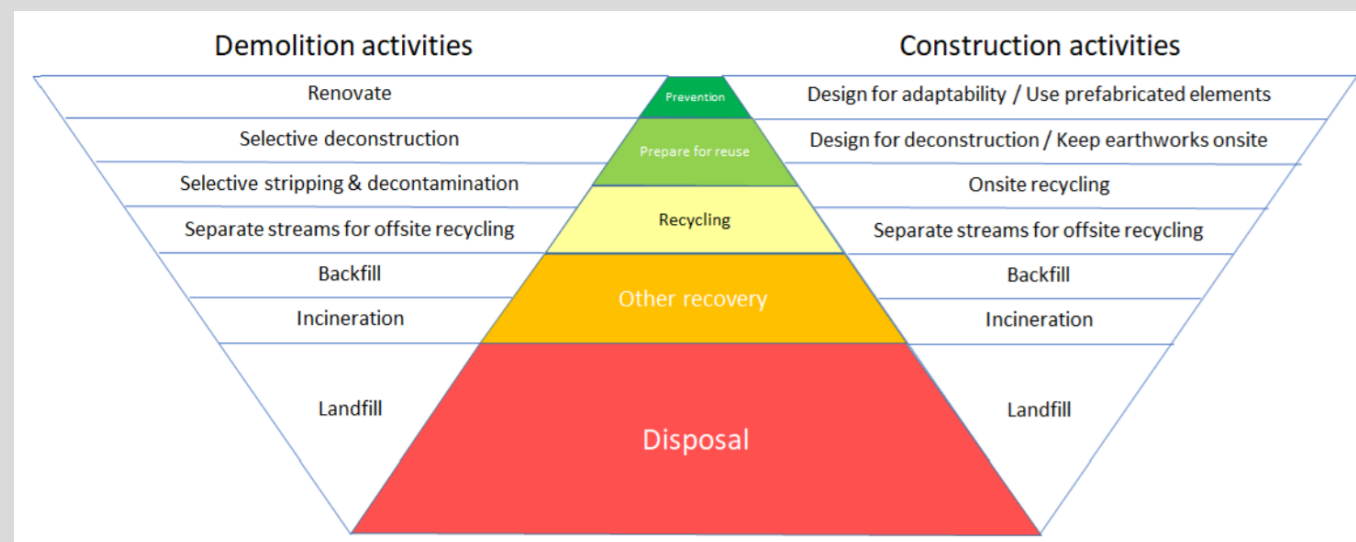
| Demolition activities | | Construction activities |
|---|---|---|
| Renovate | Prevention | Design for adaptability / Use prefabricated elements |
| Selective deconstruction | Prepare for reuse | Design for deconstruction / Keep earthworks onsite |
| Selective stripping & decontamination | Recycling | Onsite recycling |
| Separate streams for offsite recycling | | Separate streams for offsite recycling |
| Backfill | Other recovery | Backfill |
| Incineration | | Incineration |
| Landfill | Disposal | Landfill |